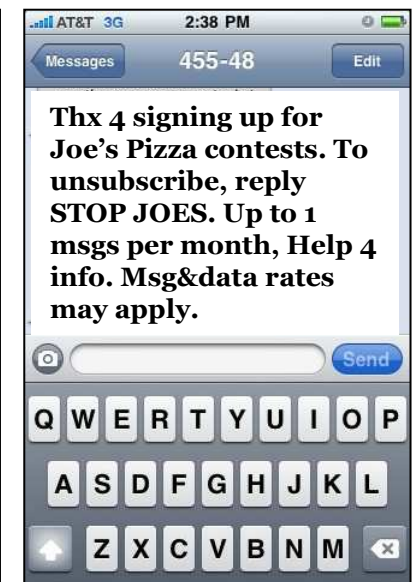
AT&T 3G 2:38 PM

Messages 455-48 Edit

Thx 4 signing up for Joe's Pizza contests. To unsubscribe, reply STOP JOES. Up to 1 msgs per month, Help 4 info. Msg&data rates may apply.

Send

Q W E R T Y U I O P
A S D F G H J K L
Z X C V B N M